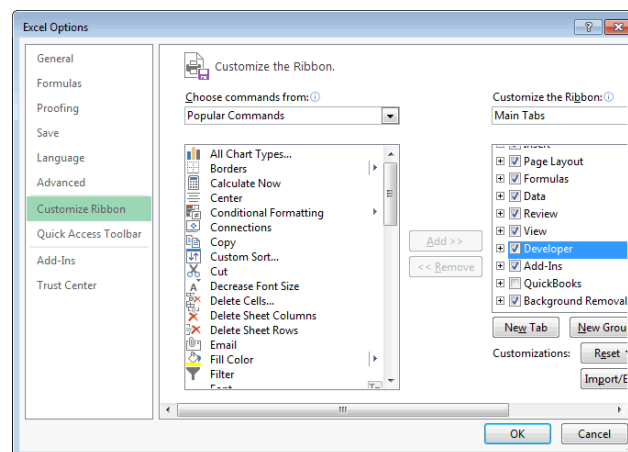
Excel Options

General
Formulas
Proofing
Save
Language
Advanced
Customize Ribbon
Quick Access Toolbar
Add-Ins
Trust Center

Customize the Ribbon.

Choose commands from:
Popular Commands

All Chart Types...
Borders
Calculate Now
Center
Conditional Formatting
Connections
Copy
Custom Sort...
Cut
Decrease Font Size
Delete Cells...
Delete Sheet Columns
Delete Sheet Rows
Email
Fill Color
Filter
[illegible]

Add >>
<< Remove

Customize the Ribbon:
Main Tabs

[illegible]
Page Layout
Formulas
Data
Review
View
Developer
Add-Ins
QuickBooks
Background Removal

New Tab
New Grou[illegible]
Customizations:
Reset
Import/E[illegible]

OK
Cancel